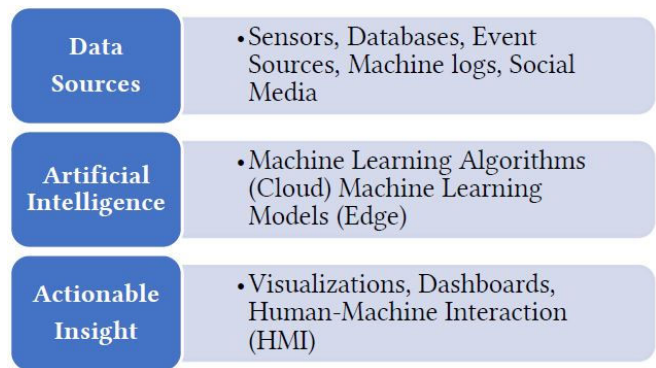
Data Sources

• Sensors, Databases, Event Sources, Machine logs, Social Media

Artificial Intelligence

• Machine Learning Algorithms (Cloud) Machine Learning Models (Edge)

Actionable Insight

• Visualizations, Dashboards, Human-Machine Interaction (HMI)